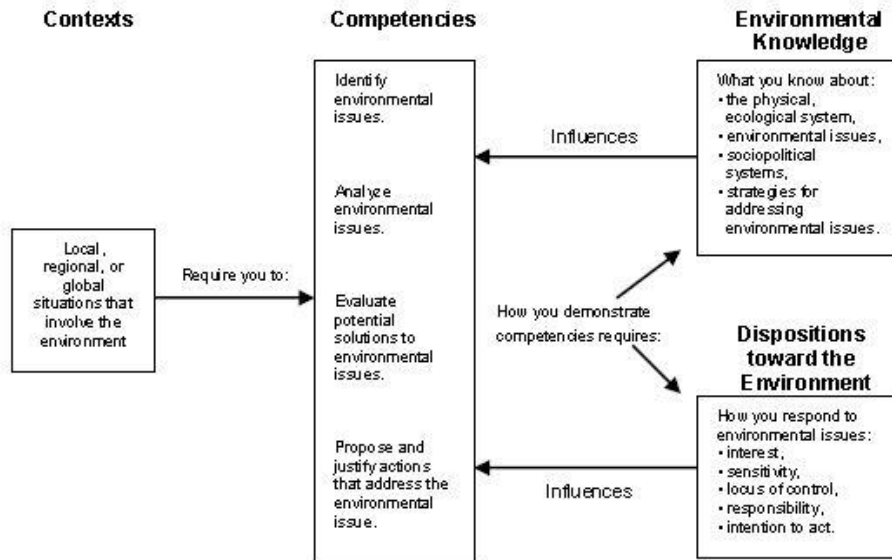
Contexts

Competencies

Environmental Knowledge

Local, regional, or global situations that involve the environment

Require you to:

Identify environmental issues.

Analyze environmental issues.

Evaluate potential solutions to environmental issues.

Propose and justify actions that address the environmental issue.

Influences

What you know about:
• the physical, ecological system,
• environmental issues,
• sociopolitical systems,
• strategies for addressing environmental issues.

How you demonstrate competencies requires:

Dispositions toward the Environment

How you respond to environmental issues:
• interest,
• sensitivity,
• locus of control,
• responsibility,
• intention to act.

Influences